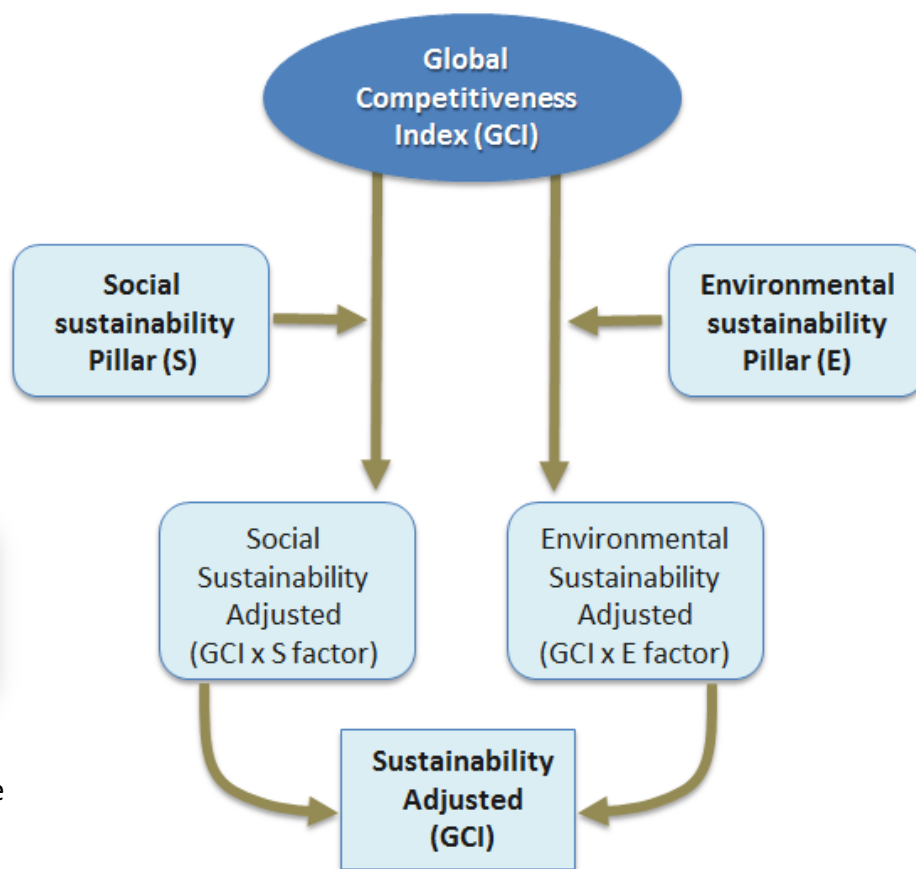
Global Competitiveness Index (GCI)

Social sustainability Pillar (S)

Environmental sustainability Pillar (E)

Social Sustainability Adjusted (GCI x S factor)

Environmental Sustainability Adjusted (GCI x E factor)

Sustainability Adjusted (GCI)

e